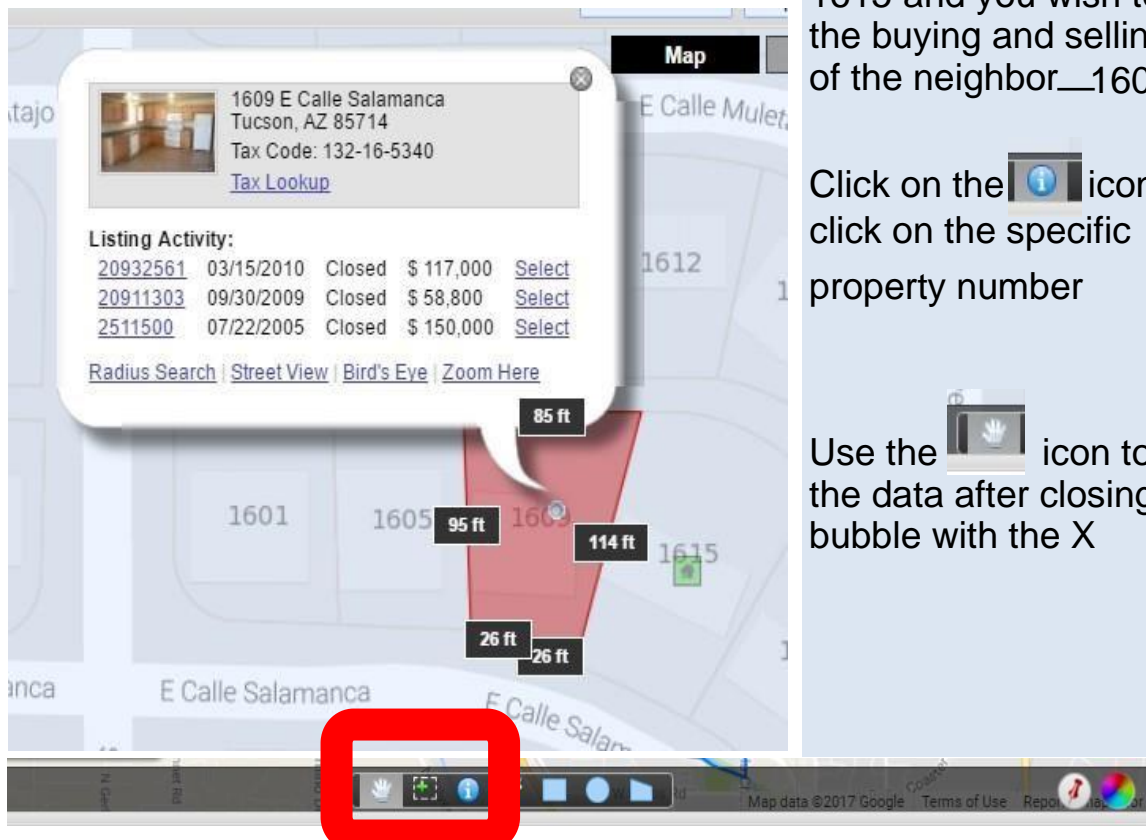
Map

1609 E Calle Salamanca
Tucson, AZ 85714
Tax Code: 132-16-5340
Tax Lookup

Listing Activity:

| 20932561 | 03/15/2010 | Closed | \$ 117,000 | Select |
|---|---|---|---|---|
| 20911303 | 09/30/2009 | Closed | \$ 58,800 | Select |
| 2511500 | 07/22/2005 | Closed | \$ 150,000 | Select |

Radius Search | Street View | Bird's Eye | Zoom Here

tajo
E Calle Mulet
1612
85 ft
1601
1605
95 ft
1609
114 ft
1615
26 ft
26 ft
nca
E Calle Salamanca
E Calle Salam

Map data ©2017 Google Terms of Use Repo

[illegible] and you wish t the buying and sellin of the neighbor 160

Click on the icon click on the specific property number

Use the icon to the data after closing bubble with the X